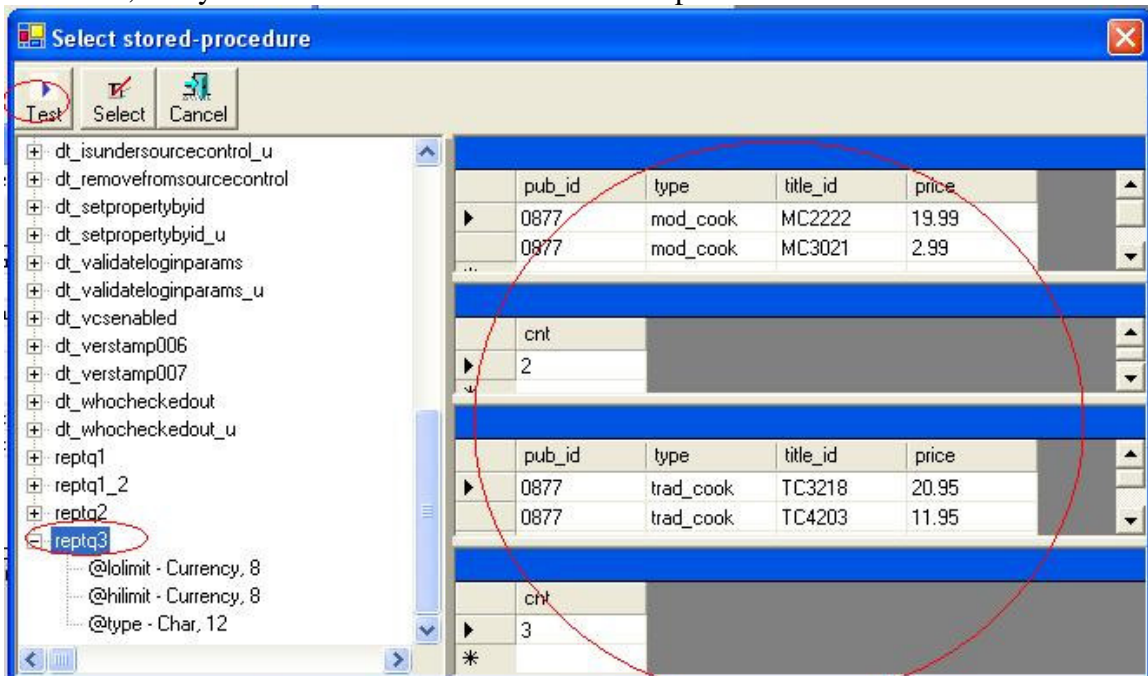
Select stored-procedure

Test Select Cancel

dt_isundersourcecontrol_u
dt_removefromsourcecontrol
dt_setpropertybyid
dt_setpropertybyid_u
dt_validateloginparams
dt_validateloginparams_u
dt_vcsenabled
dt_verstamp006
dt_verstamp007
dt_whocheckedout
dt_whocheckedout_u
reptq1
reptq1_2
reptq2
reptq3
@lolimit - Currency, 8
@hilimit - Currency, 8
@type - Char, 12

| pub_id | type | title_id | price |
|---|---|---|---|
| 0877 | mod_cook | MC2222 | 19.99 |
| 0877 | mod_cook | MC3021 | 2.99 |

| cnt |
|---|
| 2 |

| pub_id | type | title_id | price |
|---|---|---|---|
| 0877 | trad_cook | TC3218 | 20.95 |
| 0877 | trad_cook | TC4203 | 11.95 |

| cnt |
|---|
| 3 |